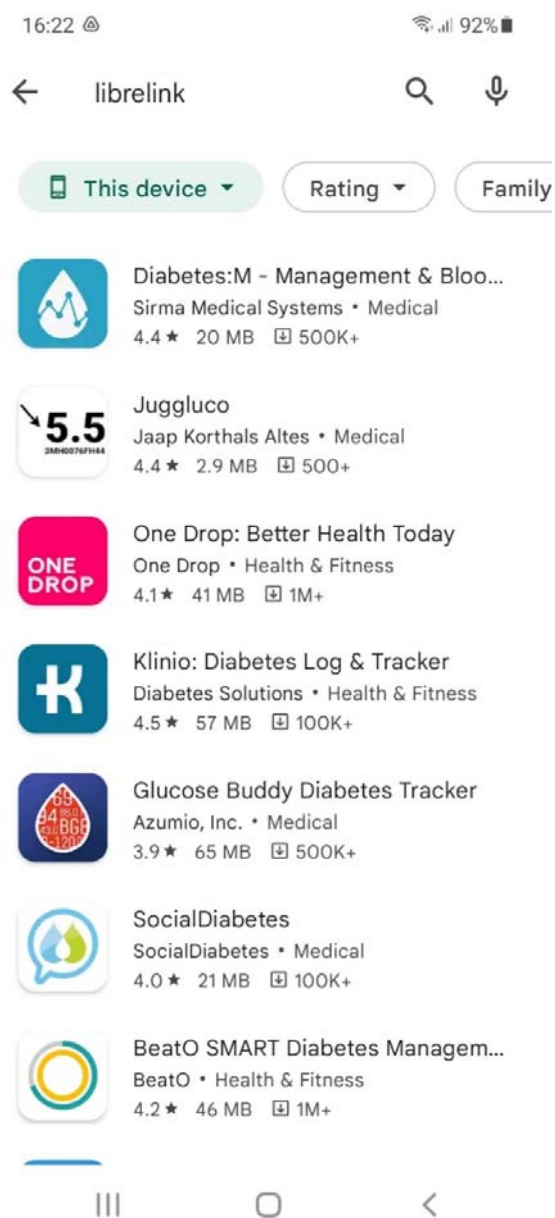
16:22 92%

librelink

This device Rating Family

Diabetes:M - Management & Bloo...
Sirma Medical Systems • Medical
4.4★ 20 MB 500K+

5.5
3MH0076FH44

Juggluco
Jaap Korthals Altes • Medical
4.4★ 2.9 MB 500+

ONE DROP

One Drop: Better Health Today
One Drop • Health & Fitness
4.1★ 41 MB 1M+

Klinio: Diabetes Log & Tracker
Diabetes Solutions • Health & Fitness
4.5★ 57 MB 100K+

Glucose Buddy Diabetes Tracker
Azumio, Inc. • Medical
3.9★ 65 MB 500K+

SocialDiabetes
SocialDiabetes • Medical
4.0★ 21 MB 100K+

BeatO SMART Diabetes Managem...
BeatO • Health & Fitness
4.2★ 46 MB 1M+